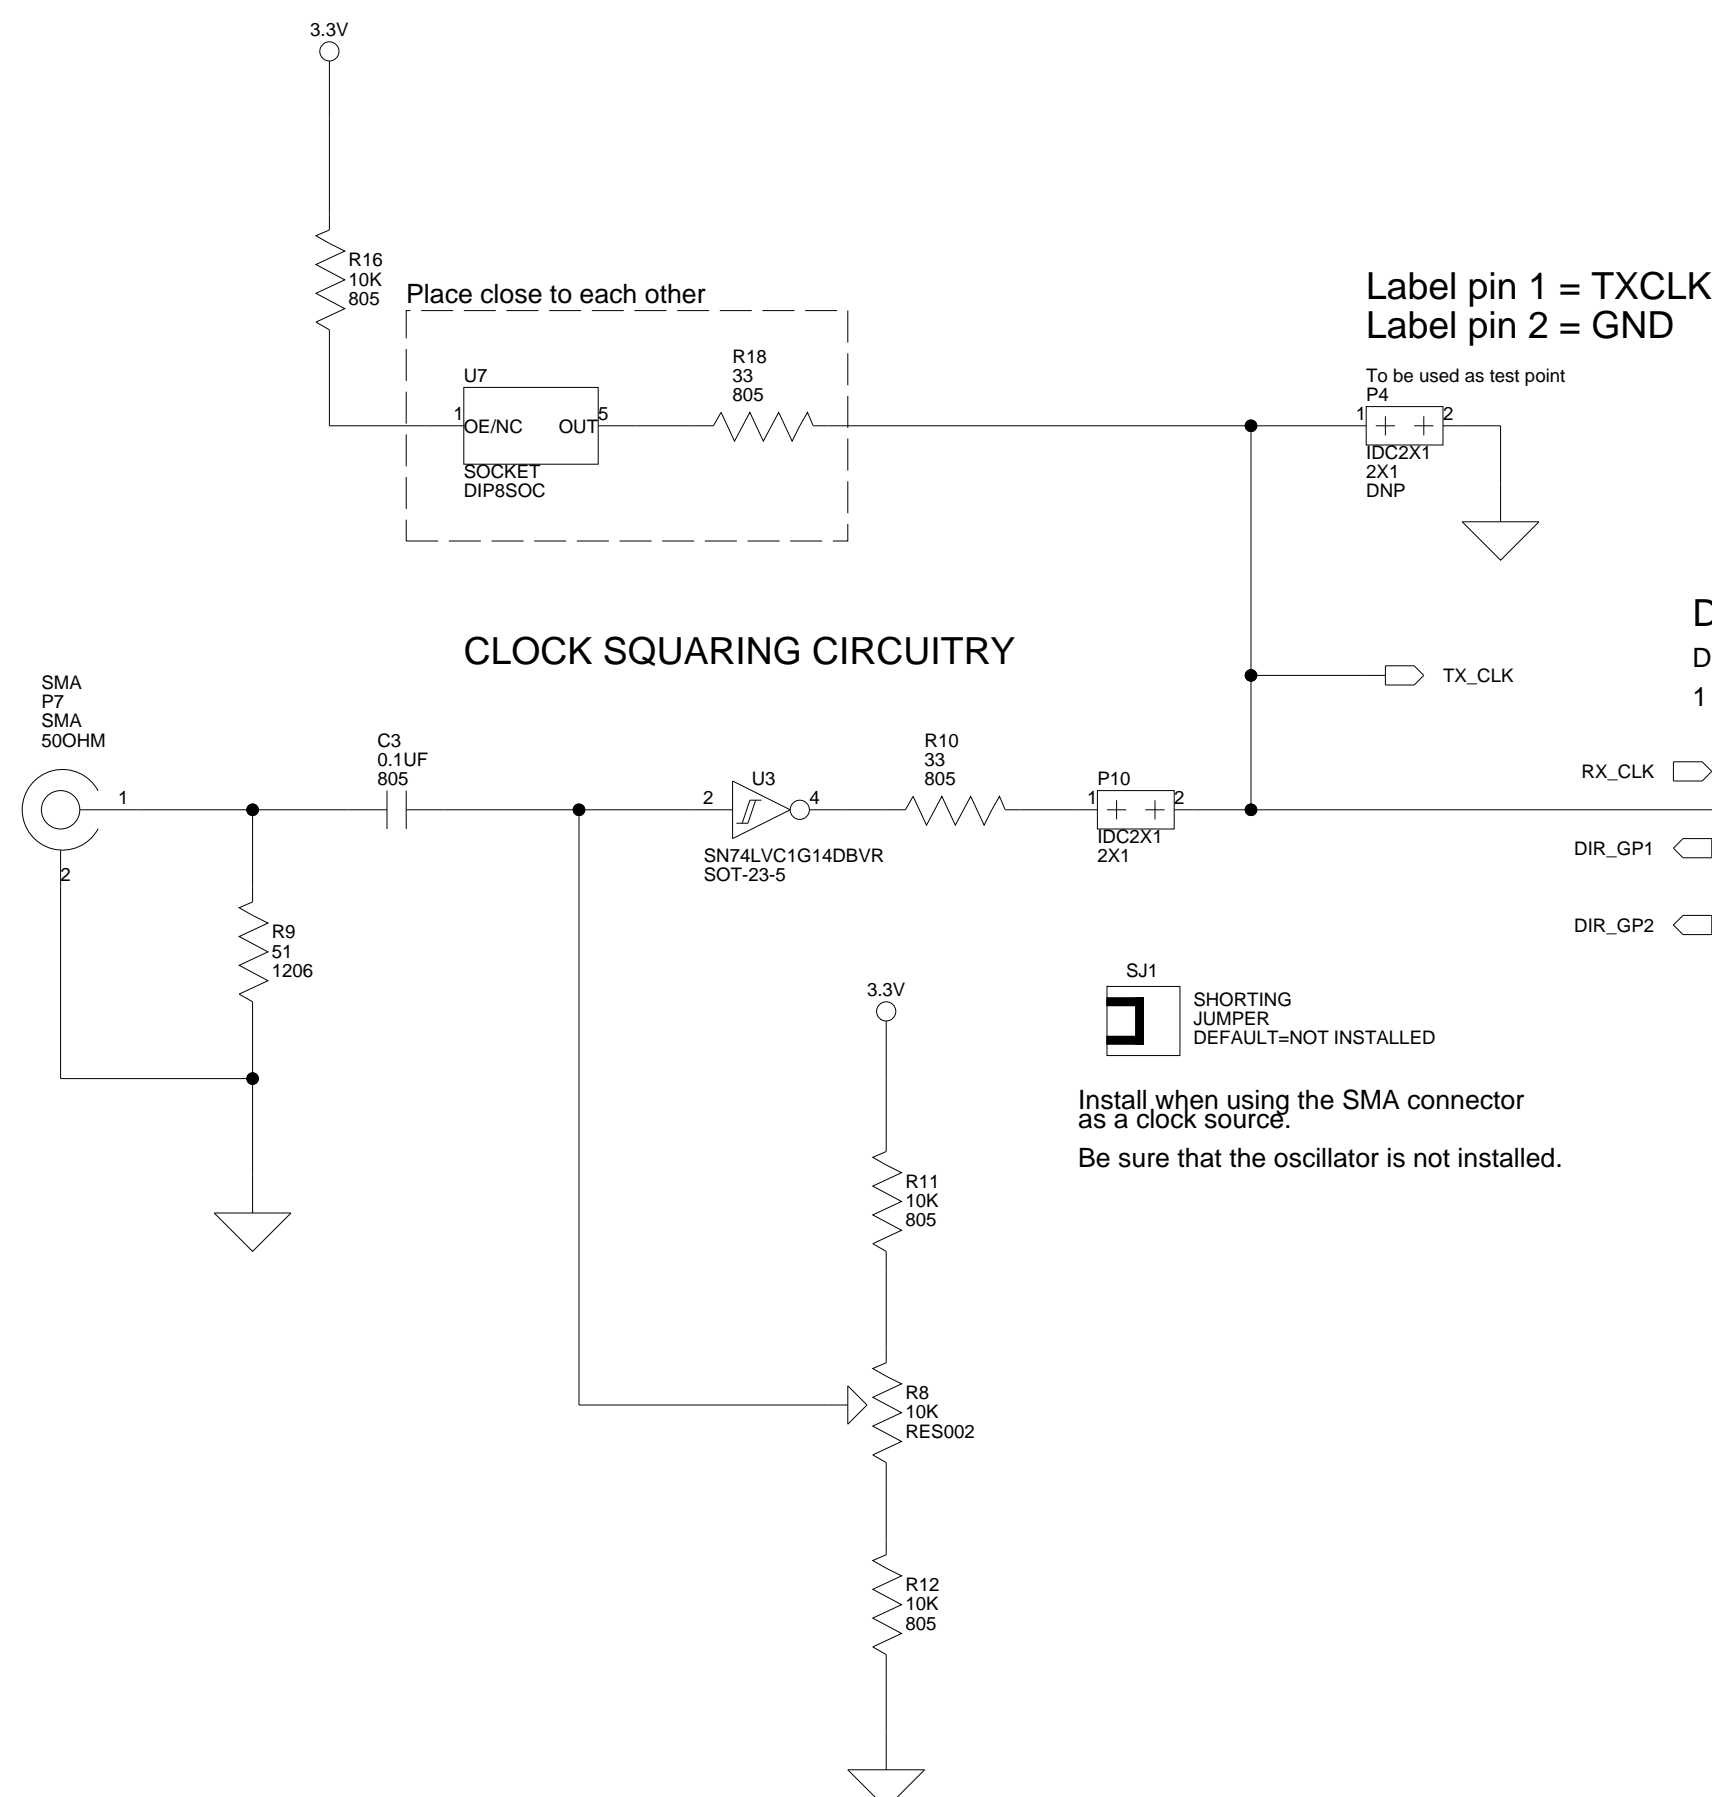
3.3V

R16
10K
805

Place close to each other

Label pin 1 = TXCLK
Label pin 2 = GND

R18
33
805

U7

To be used as test point
P4

1
OE/NC
OUT
5

1
2

SOCKET
DIP8SOC

IDC2X1
2X1
DNP

D
D
1

CLOCK SQUARING CIRCUITRY

TX_CLK

SMA
P7
SMA
50OHM

C3
0.1UF
805

R10
33
805

RX_CLK

U3
P10

1
2
4
1
2

SN74LVC1G14DBVR
SOT-23-5

IDC2X1
2X1

DIR_GP1

2

R9
51
1206

DIR_GP2

SJ1

3.3V

SHORTING
JUMPER
DEFAULT=NOT INSTALLED

Install when using the SMA connector as a clock source.

Be sure that the oscillator is not installed.

R11
10K
805

R8
10K
RES002

R12
10K
805